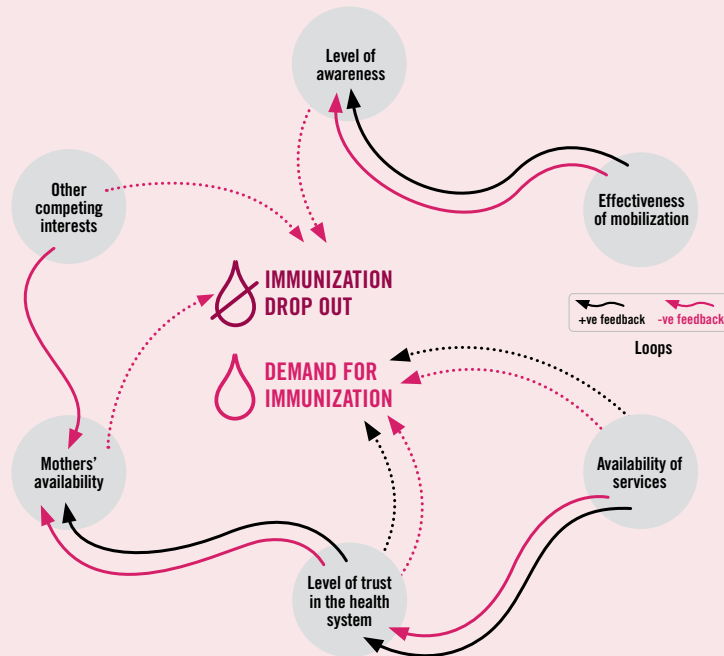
Level of awareness

Other competing interests

Effectiveness of mobilization

IMMUNIZATION DROP OUT

+ve feedback

-ve feedback

Loops

DEMAND FOR IMMUNIZATION

Mothers' availability

Availability of services

Level of trust in the health system